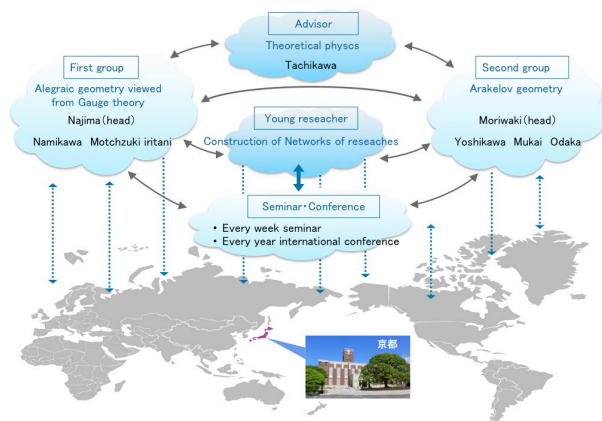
Advisor
Theoretical physcs
Tachikawa

First group
Alegraic geometry viewed from Gauge theory
Najima (head)
Namikawa Motchzuki iritani

Second group
Arakelov geometry
Moriwaki (head)
Yoshikawa Mukai Odaka

Young reseacher
Construction of Networks of reseaches

Seminar・Conference
• Every week seminar
• Every year international conference

京都